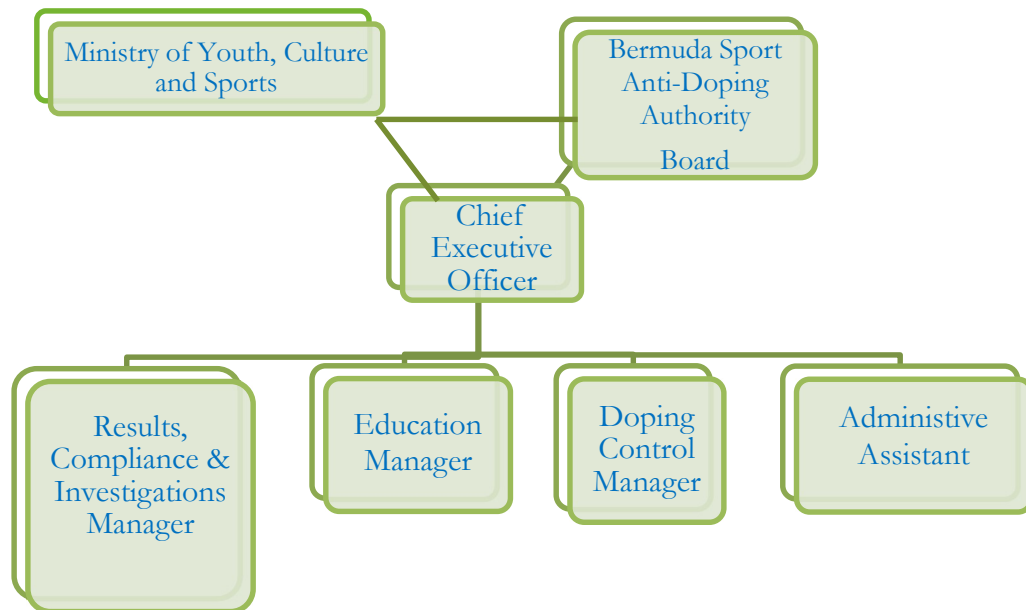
Ministry of Youth, Culture and Sports

Bermuda Sport Anti-Doping Authority

Board

Chief Executive Officer

Results, Compliance & Investigations Manager

Education Manager

Doping Control Manager

Administive Assistant